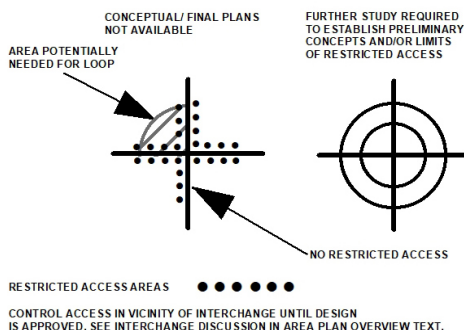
CONCEPTUAL/ FINAL PLANS NOT AVAILABLE

FURTHER STUDY REQUIRED TO ESTABLISH PRELIMINARY CONCEPTS AND/OR LIMITS OF RESTRICTED ACCESS

AREA POTENTIALLY NEEDED FOR LOOP

NO RESTRICTED ACCESS

RESTRICTED ACCESS AREAS

CONTROL ACCESS IN VICINITY OF INTERCHANGE UNTIL DESIGN IS APPROVED. SEE INTERCHANGE DISCUSSION IN AREA PLAN OVERVIEW TEXT.